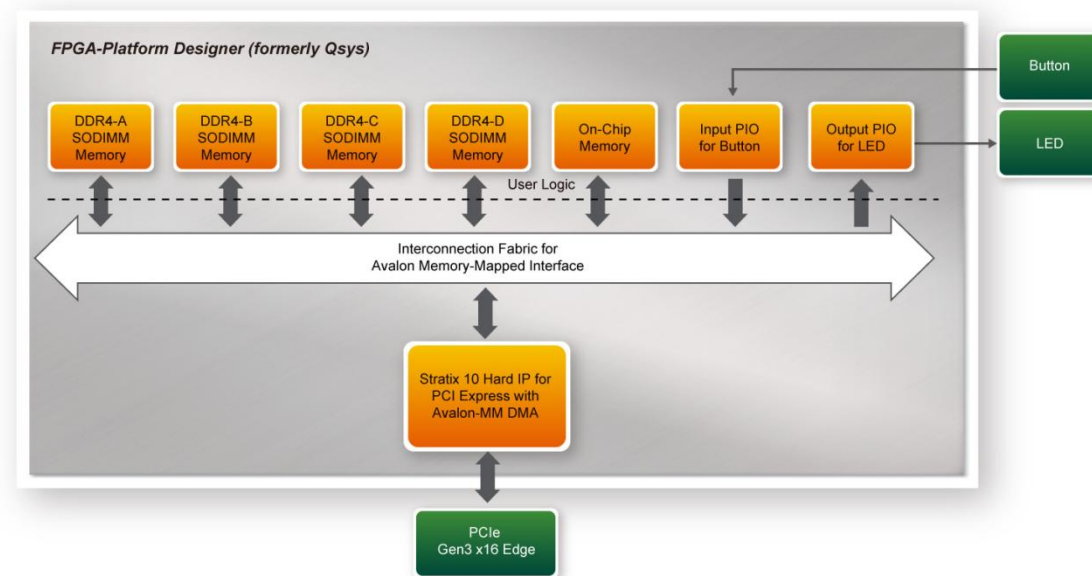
FPGA-Platform Designer (formerly Qsys)

Button

DDR4-A SODIMM Memory

DDR4-B SODIMM Memory

DDR4-C SODIMM Memory

DDR4-D SODIMM Memory

On-Chip Memory

Input PIO for Button

Output PIO for LED

LED

User Logic

Interconnection Fabric for Avalon Memory-Mapped Interface

Stratix 10 Hard IP for PCI Express with Avalon-MM DMA

PCIe Gen3 x16 Edge